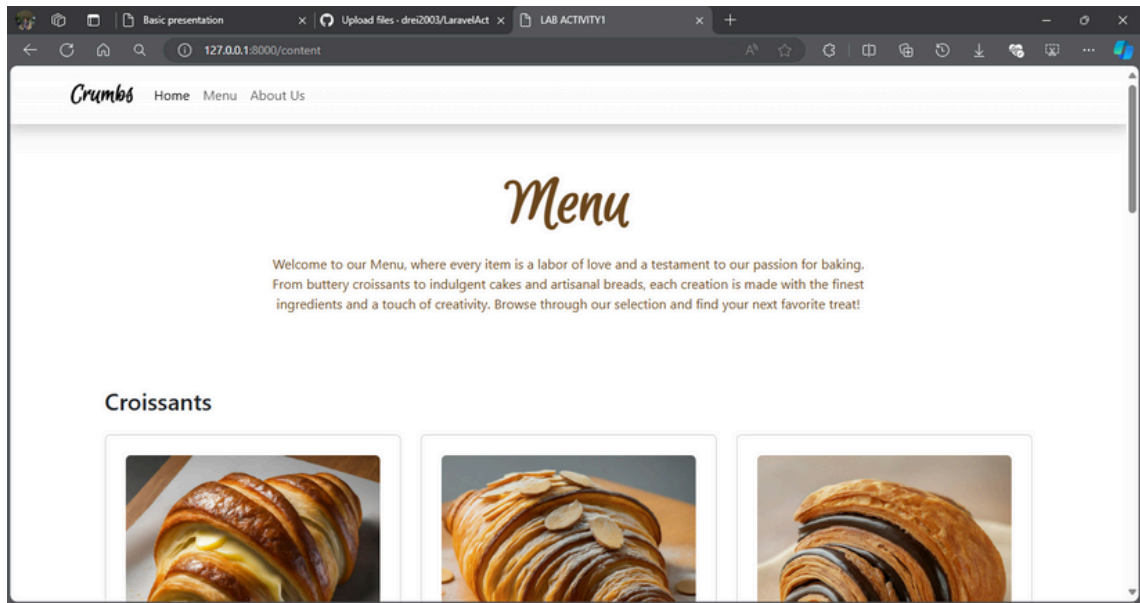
Basic presentation ×

Upload files - drei2003/LaravelAct ×

LAB ACTIVITY1 ×

+

127.0.0.1:8000/content

Crumbs Home Menu About Us

Menu

Welcome to our Menu, where every item is a labor of love and a testament to our passion for baking. From buttery croissants to indulgent cakes and artisanal breads, each creation is made with the finest ingredients and a touch of creativity. Browse through our selection and find your next favorite treat!

Croissants